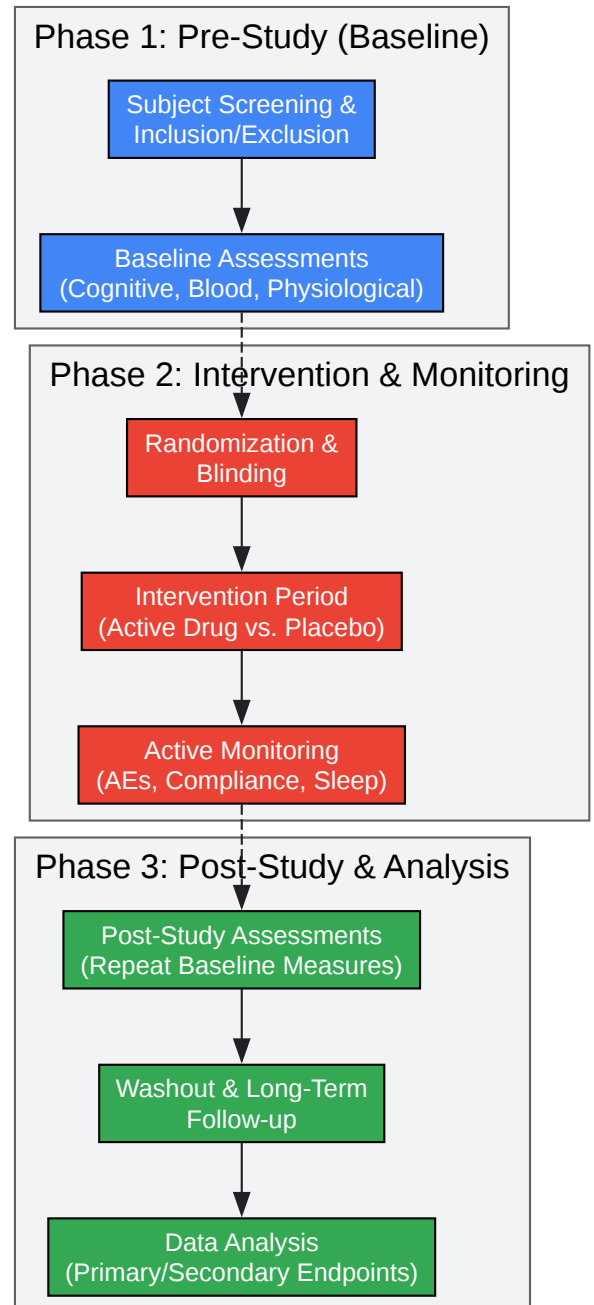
Phase 1: Pre-Study (Baseline)

Subject Screening & Inclusion/Exclusion

Baseline Assessments (Cognitive, Blood, Physiological)

Phase 2: Intervention & Monitoring

Randomization & Blinding

Intervention Period (Active Drug vs. Placebo)

Active Monitoring (AEs, Compliance, Sleep)

Phase 3: Post-Study & Analysis

Post-Study Assessments (Repeat Baseline Measures)

Washout & Long-Term Follow-up

Data Analysis (Primary/Secondary Endpoints)